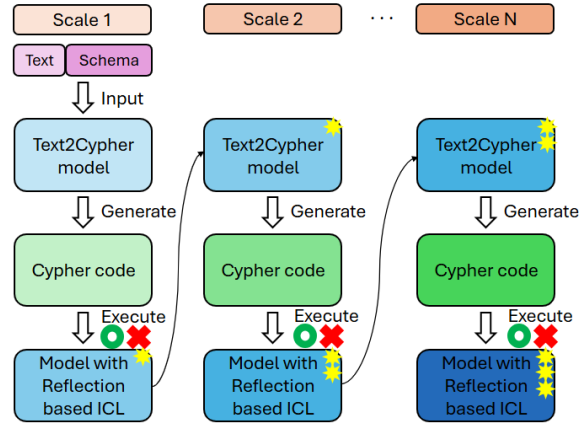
Scale 1

Scale 2

· · ·

Scale N

Text

Schema

Input

Text2Cypher model

Generate

Cypher code

Execute

Model with Reflection based ICL

Text2Cypher model

Generate

Cypher code

Execute

Model with Reflection based ICL

Text2Cypher model

Generate

Cypher code

Execute

Model with Reflection based ICL